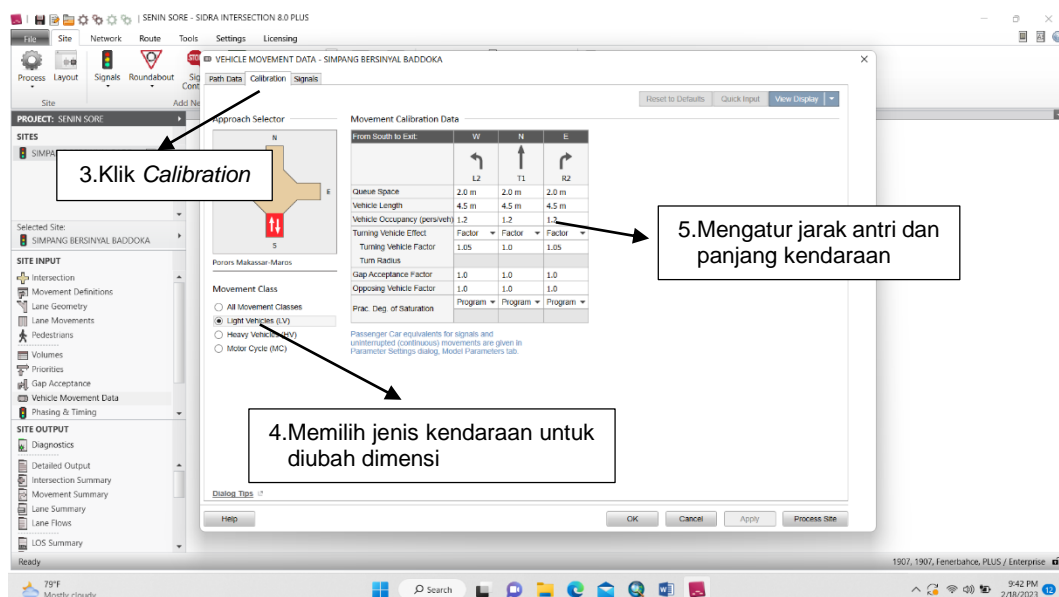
SENIN SORE - SIDRA INTERSECTION 8.0 PLUS

File Site Network Route Tools Settings Licensing

Process Layout Signals Roundabout Sig Cont

Site Add Ne

PROJECT: SENIN SORE

SITES

SIMPAN

3.Klik *Calibration*

Selected Site:
SIMPANG BERSINYAL BADDOKA

SITE INPUT
Intersection
Movement Definitions
Lane Geometry
Lane Movements
Pedestrians
Volumes
Priorities
Gap Acceptance
Vehicle Movement Data
Phasing & Timing

SITE OUTPUT
Diagnostics
Detailed Output
Intersection Summary
Movement Summary
Lane Summary
Lane Flows
LOS Summary

Ready

VEHICLE MOVEMENT DATA - SIMPANG BERSINYAL BADDOKA

Path Data Calibration Signals

Reset to Defaults Quick Input View Display

Approach Selector

N
E
S

Porors Makassar-Maros

Movement Class
All Movement Classes
Light Vehicles (LV)
Heavy Vehicles (HV)
Motor Cycle (MC)

Movement Calibration Data

| From South to Exit: | W | N | E |
|---|---|---|---|
| | L2 | T1 | R2 |
| Queue Space | 2.0 m | 2.0 m | 2.0 m |
| Vehicle Length | 4.5 m | 4.5 m | 4.5 m |
| Vehicle Occupancy (pers/veh) | 1.2 | 1.2 | 1.2 |
| Turning Vehicle Effect | Factor | Factor | Factor |
| Turning Vehicle Factor | 1.05 | 1.0 | 1.05 |
| Turn Radius | | | |
| Gap Acceptance Factor | 1.0 | 1.0 | 1.0 |
| Opposing Vehicle Factor | 1.0 | 1.0 | 1.0 |
| Prac. Deg. of Saturation | Program | Program | Program |

Passenger Car equivalents for signals and uninterrupted (continuous) movements are given in Parameter Settings dialog, Model Parameters tab.

5.Mengatur jarak antri dan panjang kendaraan

4.Memilih jenis kendaraan untuk diubah dimensi

Dialog Tips

Help OK Cancel Apply Process Site

1907, 1907, Fenerbahce, PLUS / Enterprise

79°F
Mostly cloudy

Search

9:42 PM
2/18/2023